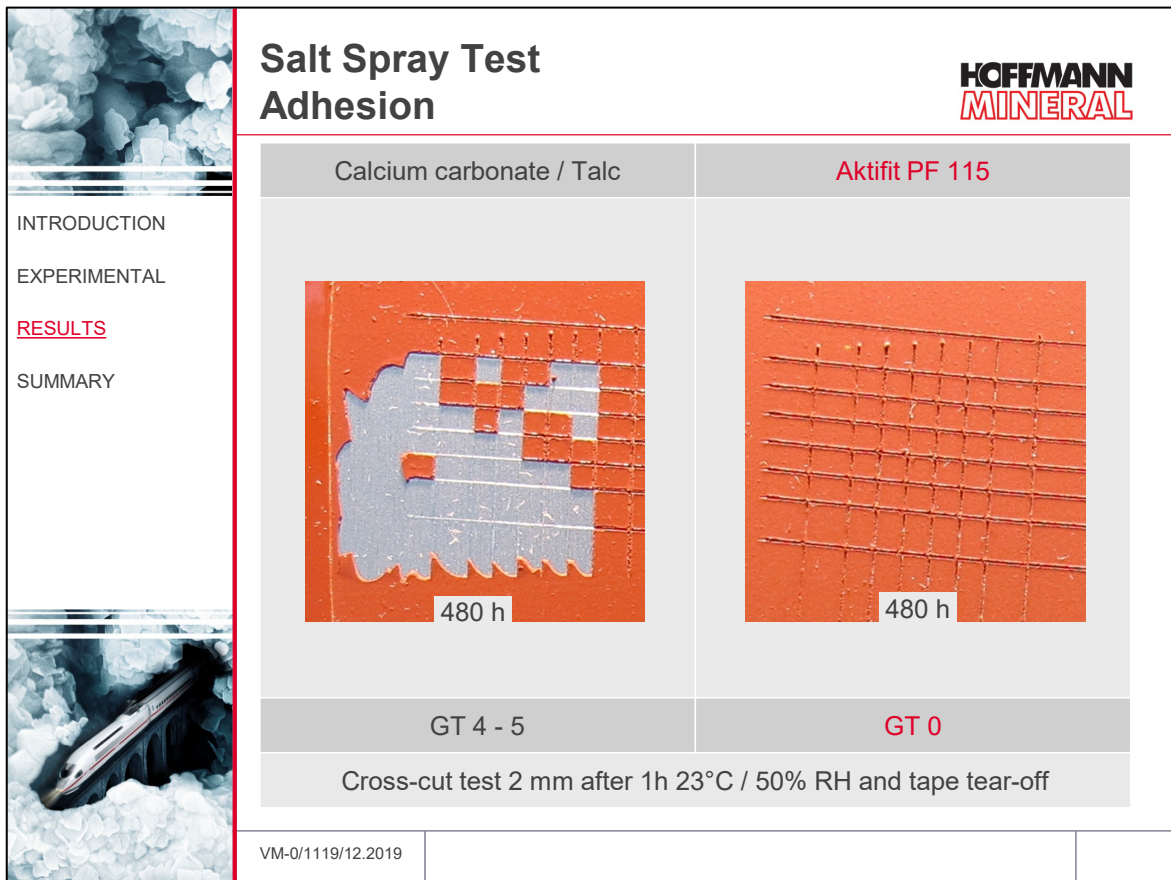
INTRODUCTION

EXPERIMENTAL

RESULTS

SUMMARY

Salt Spray Test
Adhesion

HOFFMANN
MINERAL

| Calcium carbonate / Talc | Aktifit PF 115 |
|---|---|
| 480 h | 480 h |
| GT 4 - 5 | GT 0 |

Cross-cut test 2 mm after 1h 23°C / 50% RH and tape tear-off

VM-0/1119/12.2019